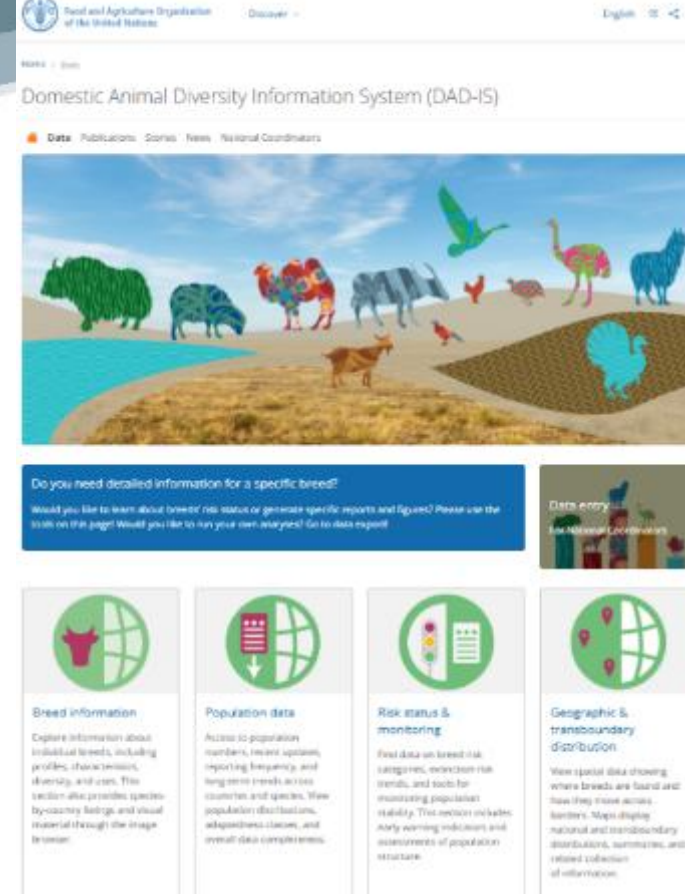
Food and Agriculture Organization of the United Nations

Discover

English

Home / Data

Domestic Animal Diversity Information System (DAD-IS)

Data Publications Stories News National Coordinators

Do you need detailed information for a specific breed?

Would you like to learn about breeds' risk status or generate specific reports and figures? Please use the tools on this page! Would you like to run your own analyses? Go to data export!

Data entry

for National Coordinators

Breed information

Explore information about individual breeds, including profiles, characteristics, diversity, and uses. This section also provides species-by-country listings and visual material through the image browser.

Population data

Access to population numbers, recent updates, reporting frequency, and long-term trends across countries and species. View population distributions, adaptedness classes, and overall data completeness.

Risk status & monitoring

Find data on breed risk categories, extinction risk trends, and tools for monitoring population stability. This section includes early warning indicators and assessments of population structure.

Geographic & transboundary distribution

View spatial data showing where breeds are found and how they move across borders. Maps display national and transboundary distributions, summaries, and related collection of information.